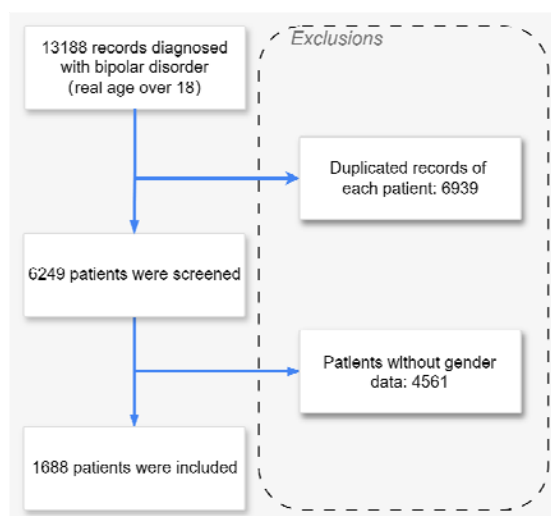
13188 records diagnosed with bipolar disorder (real age over 18)

Exclusions

Duplicated records of each patient: 6939

6249 patients were screened

Patients without gender data: 4561

1688 patients were included